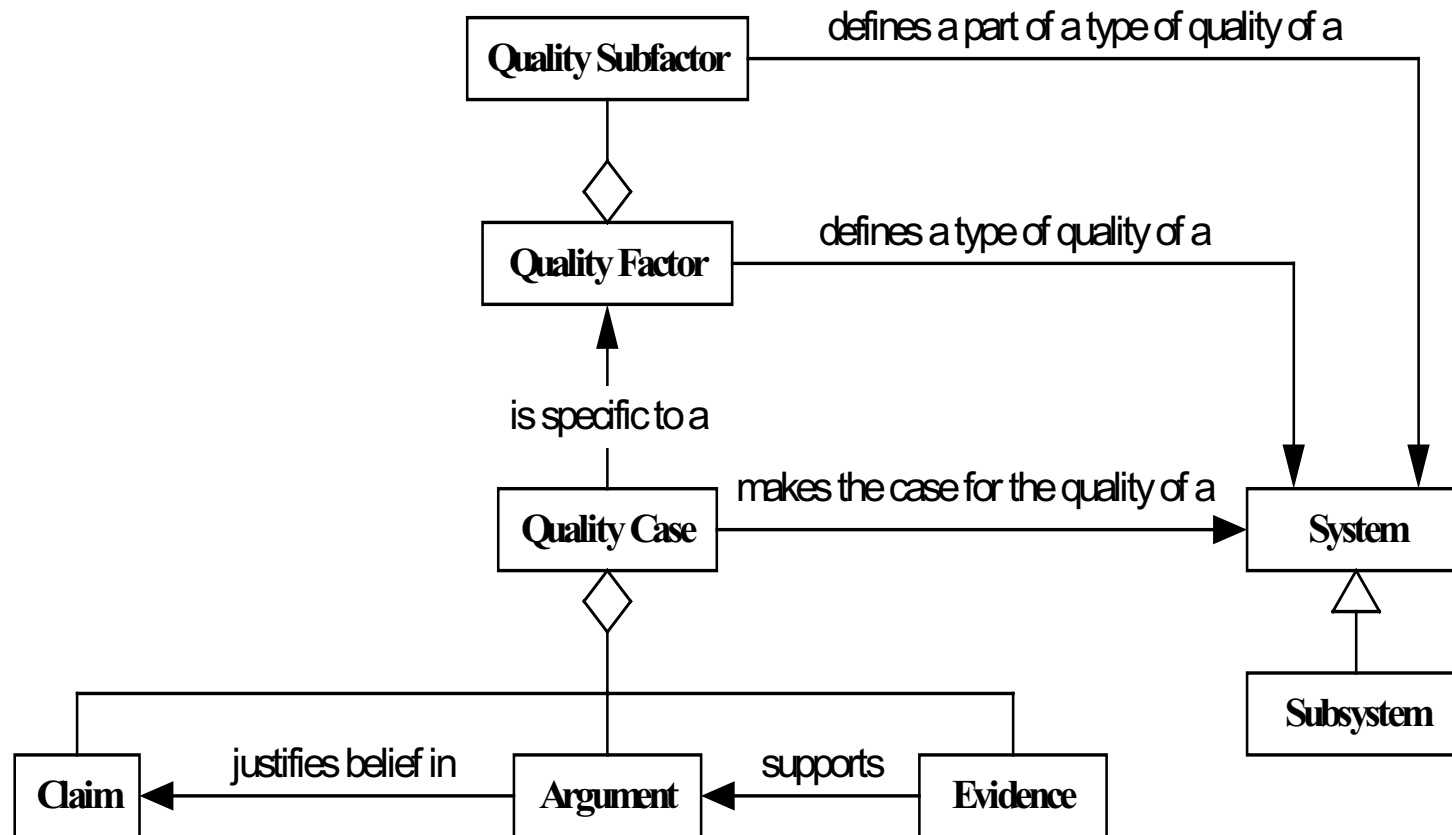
Quality Subfactor

defines a part of a type of quality of a

Quality Factor

defines a type of quality of a

is specific to a

Quality Case

makes the case for the quality of a

System

Subsystem

Claim

justifies belief in

Argument

supports

Evidence